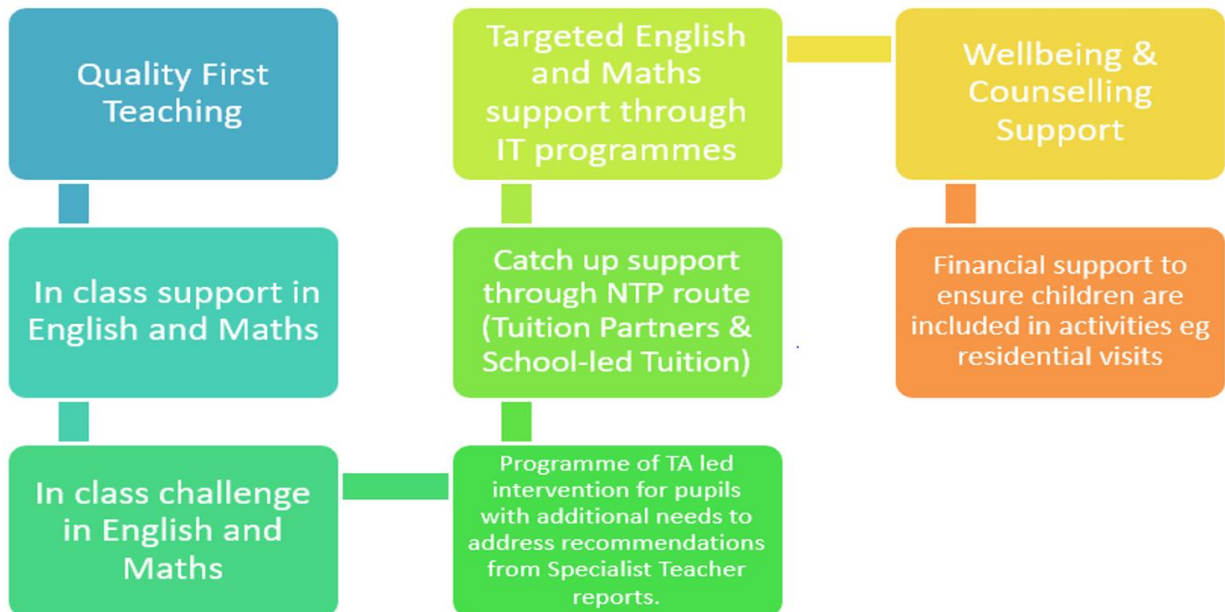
Quality First Teaching

In class support in English and Maths

In class challenge in English and Maths

Programme of TA led intervention for pupils with additional needs to address recommendations from Specialist Teacher reports.

Catch up support through NTP route (Tuition Partners & School-led Tuition)

Targeted English and Maths support through IT programmes

Wellbeing & Counselling Support

Financial support to ensure children are included in activities eg residential visits